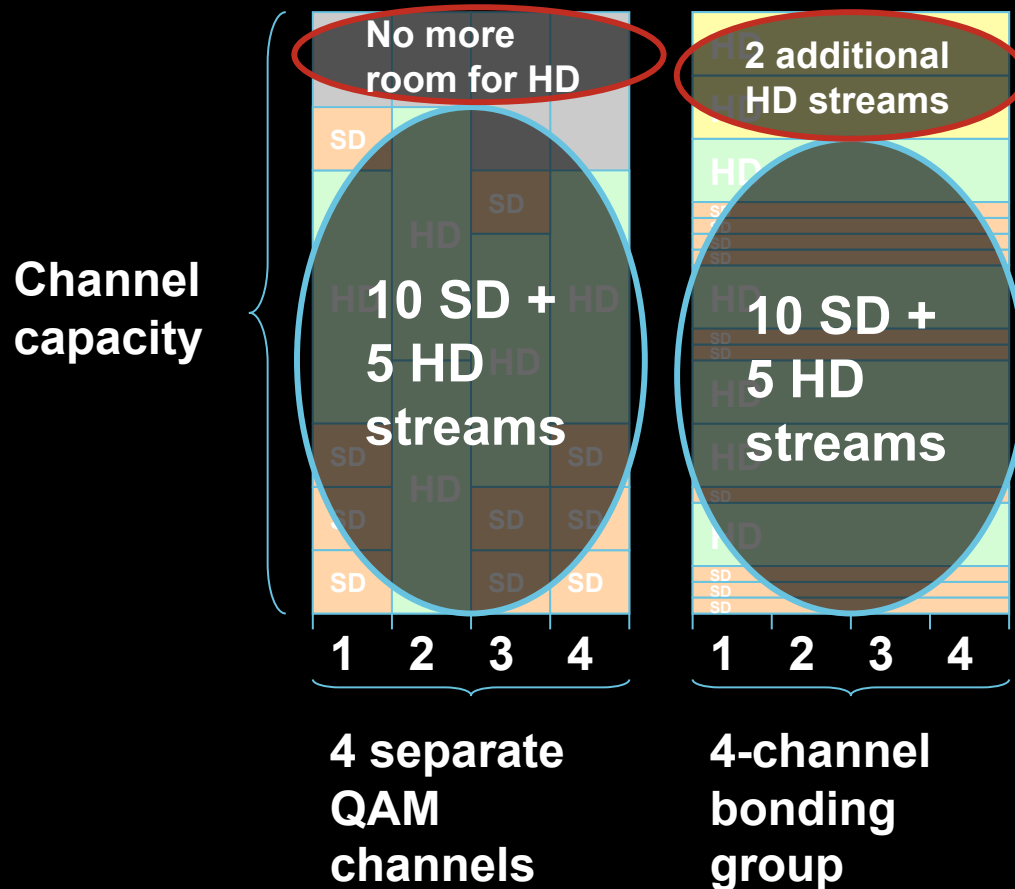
Channel capacity

No more room for HD

SD
SD
HD
HD
HD
HD
SD
SD
HD
SD
SD
SD
SD
SD

10 SD + 5 HD streams

1 2 3 4

4 separate QAM channels

2 additional HD streams

HD
HD
HD
SD
SD
SD
SD
HD
SD
SD
HD
HD
HD
SD
SD
SD

10 SD + 5 HD streams

1 2 3 4

4-channel bonding group